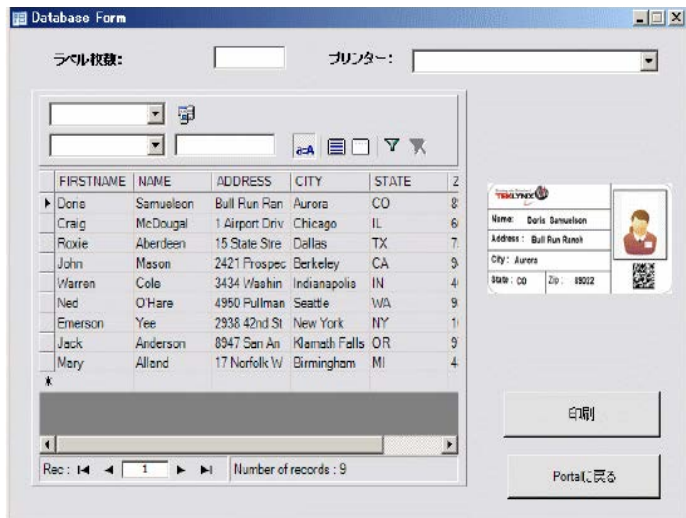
Database Form

ラベル枚数:

プリンター:

a-A

| | FIRSTNAME | NAME | ADDRESS | CITY | STATE | Z |
|---|---|---|---|---|---|---|
| ▶ | Doris | Samuelson | Bull Run Ran | Aurora | CO | 8 |
| | Craig | McDougal | 1 Airport Driv | Chicago | IL | 6 |
| | Roxie | Aberdeen | 15 State Stre | Dallas | TX | 7 |
| | John | Mason | 2421 Prospec | Berkeley | CA | 9 |
| | Warren | Cole | 3434 Washin | Indianapolis | IN | 4 |
| | Ned | O'Hare | 4950 Pullman | Seattle | WA | 9 |
| | Emerson | Yee | 2938 42nd St | New York | NY | 1 |
| | Jack | Anderson | 8947 San An | Klamath Falls | OR | 9 |
| | Mary | Alland | 17 Norfolk W | Birmingham | MI | 4 |
| * | | | | | | |

Rec: 1

Number of records : 9

TEKLYNX

Name: Doris Samuelson

Address: Bull Run Ranch

City: Aurora

State: CO Zip: 89022

印刷

Portalに戻る